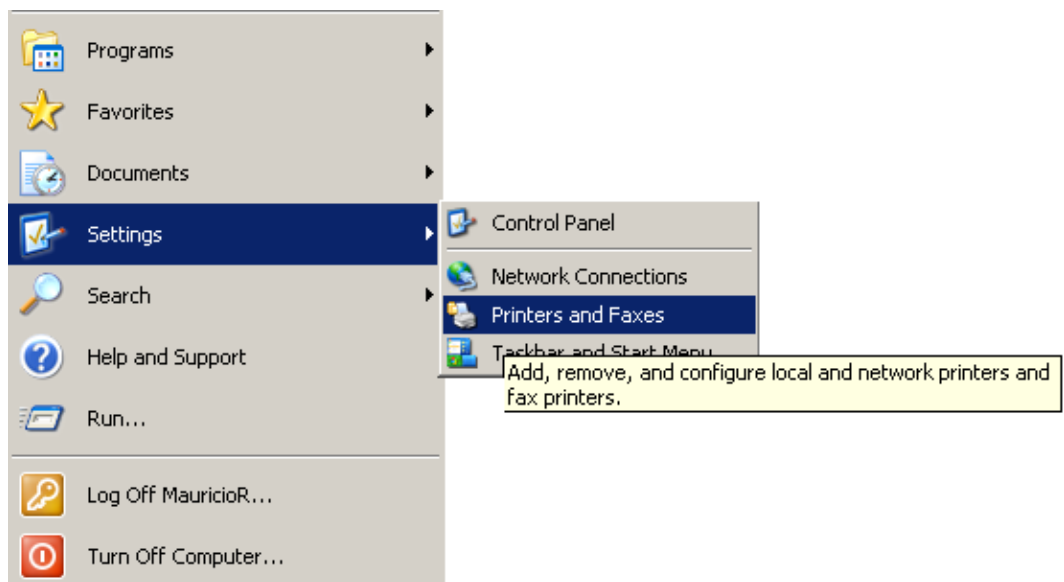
Programs
Favorites
Documents
Settings
Search
Help and Support
Run...
Log Off MauricioR...
Turn Off Computer...

Control Panel
Network Connections
Printers and Faxes
Taskbar and Start Menu

Add, remove, and configure local and network printers and fax printers.